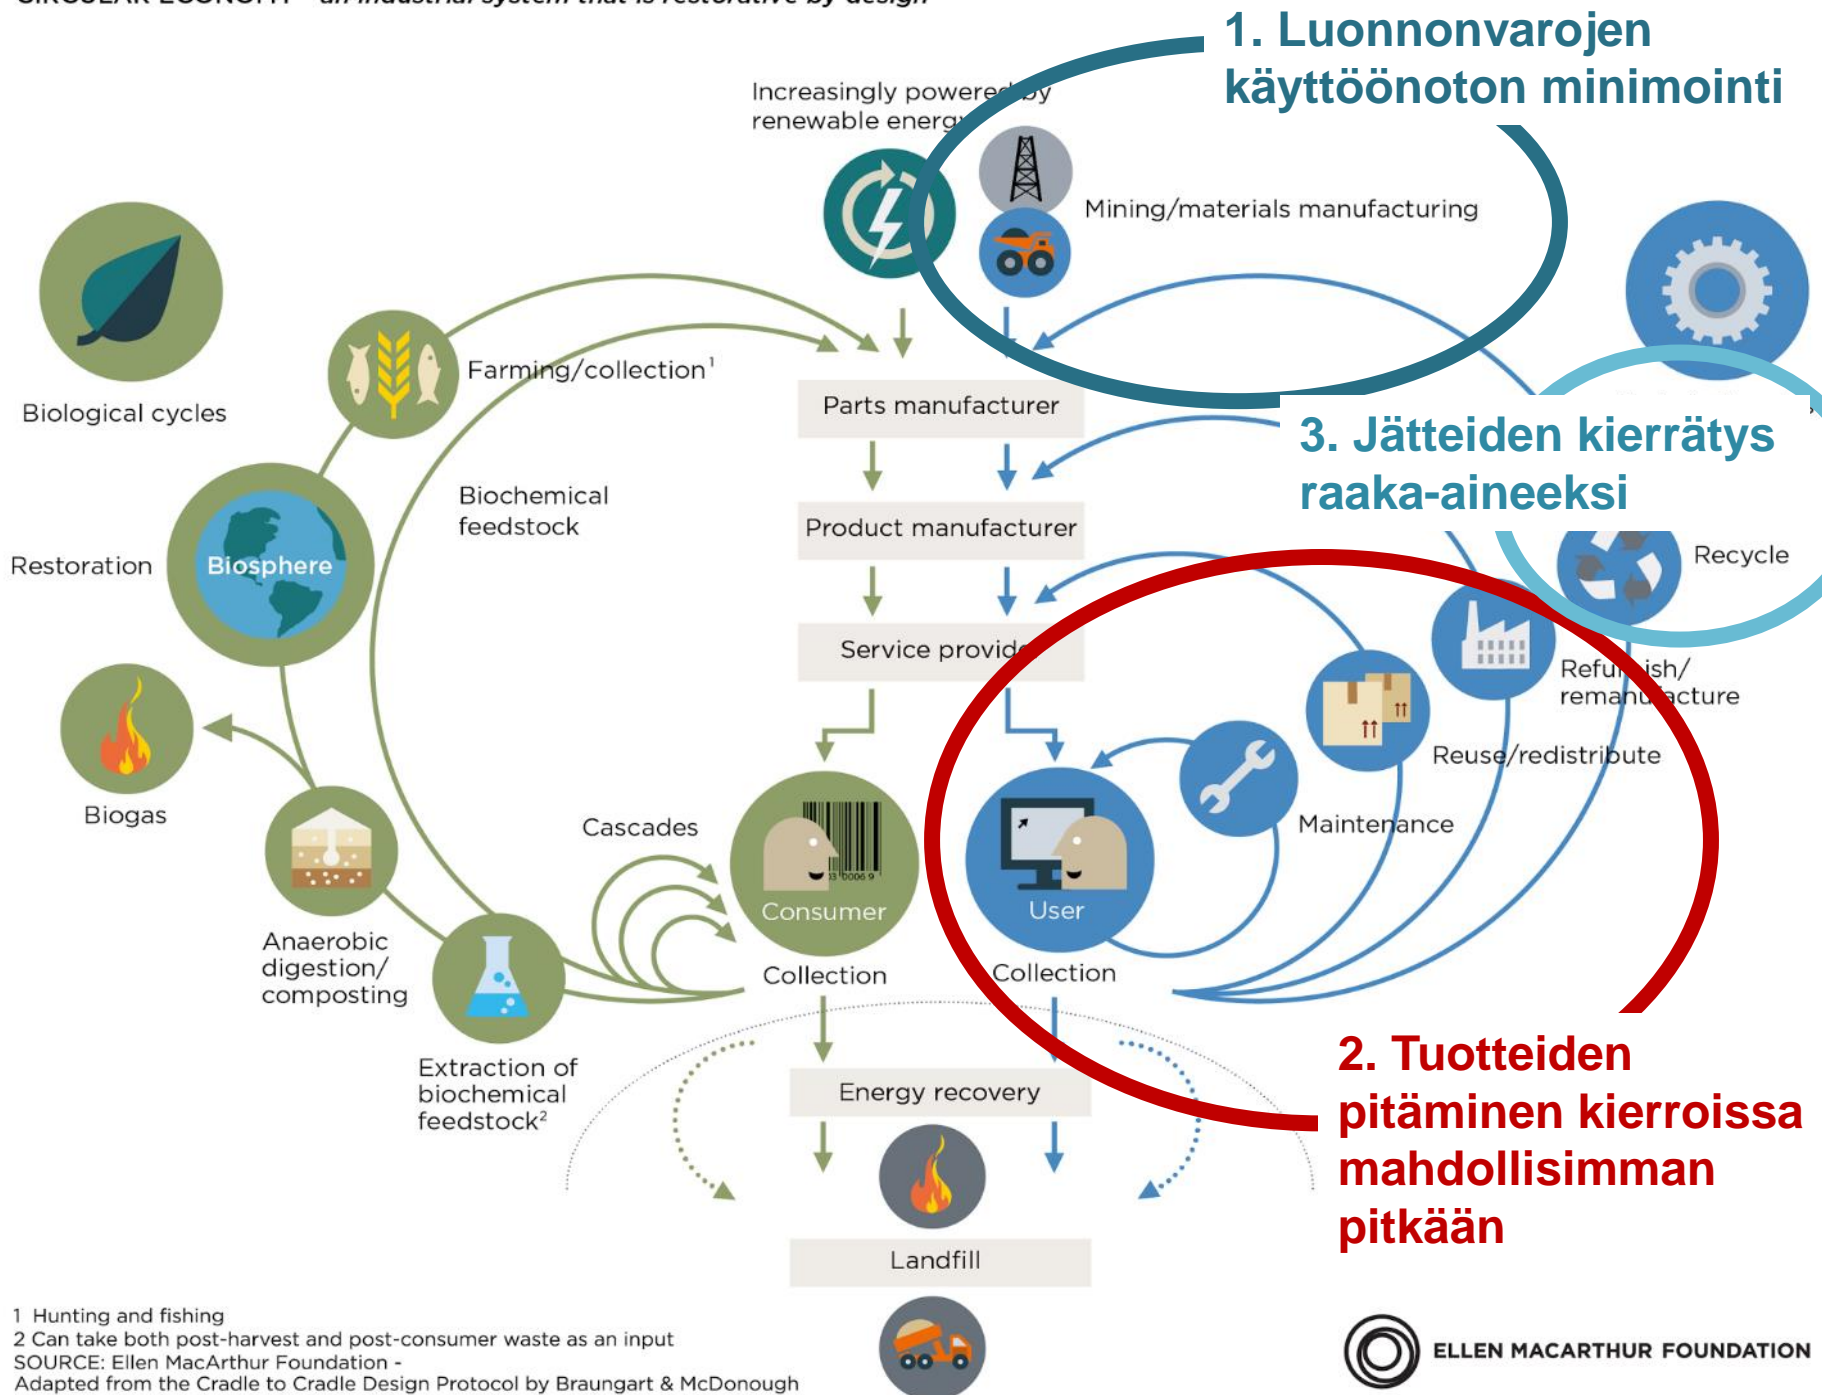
1. Luonnonvarojen käyttöönoton minimointi

Increasingly powered by renewable energy

Mining/materials manufacturing

Biological cycles

Farming/collection$^1$

Parts manufacturer

3. Jätteiden kierrätys raaka-aineeksi

Biochemical feedstock

Product manufacturer

Restoration

Biosphere

Recycle

Service provider

Refurbish/ remanufacture

Biogas

Reuse/redistribute

Maintenance

Cascades

Consumer

User

Anaerobic digestion/ composting

Collection

Collection

Extraction of biochemical feedstock$^2$

Energy recovery

2. Tuotteiden pitäminen kierroissa mahdollisimman pitkään

Landfill

1 Hunting and fishing
2 Can take both post-harvest and post-consumer waste as an input
SOURCE: Ellen MacArthur Foundation - Adapted from the Cradle to Cradle Design Protocol by Braungart & McDonough

ELLEN MACARTHUR FOUNDATION